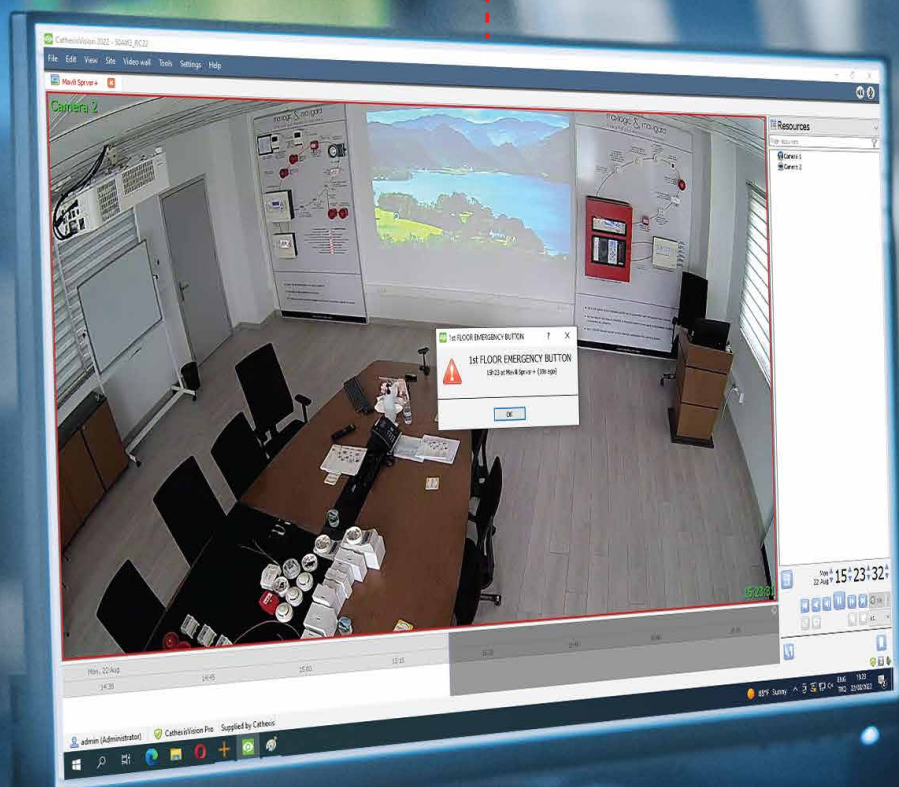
CathexisVision 2022 - SDA892_RC22

File Edit View Site Video wall Tools Settings Help

Mavili Server

Camera 2

Resources

Filter resources

Camera 1
Camera 2

1st FLOOR EMERGENCY BUTTON ? X

1st FLOOR EMERGENCY BUTTON
15h23 at Mavili Server (10s ago)

OK

15:23:3

Mon 22 Aug 15 23 32

Mon, 22 Aug
14:30
14:45
15:00
15:15

admin (Administrator) CathexisVision Pro Supplied by Cathexis

88°F Sunny ENG TRQ 15:23 22/08/2022